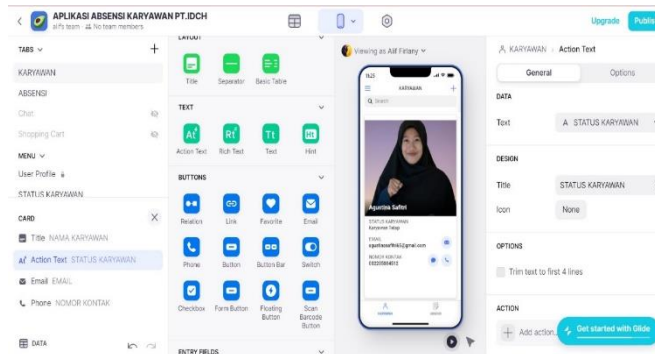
APLIKASI ABSENSI KARYAWAN PT.IDCH
alifs team · No team members

Upgrade
Publis

TABS
KARYAWAN
ABSENSI
Chat
Shopping Cart
MENU
User Profile
STATUS KARYAWAN

CARD
Title NAMA KARYAWAN
Action Text STATUS KARYAWAN
Email EMAIL
Phone NOMOR KONTAK

DATA

LAYOUT
Title
Separator
Basic Table

TEXT
Action Text
Rich Text
Text
Hint

BUTTONS
Relation
Link
Favorite
Email
Phone
Button
Button Bar
Switch
Checkbox
Form Button
Floating Button
Scan Barcode Button

ENTRY FIELDS

Viewing as Alif Fitrany

KARYAWAN
Search
Agustina Safitri
STATUS KARYAWAN
Karyawan Tetap
EMAIL
agustinasafitri63@gmail.com
NOMOR KONTAK

KARYAWAN › Action Text
General
Options

DATA
Text
STATUS KARYAWAN

DESIGN
Title
STATUS KARYAWAN
Icon
None

OPTIONS
Trim text to first 4 lines

ACTION
Add action...
Get started with Glide